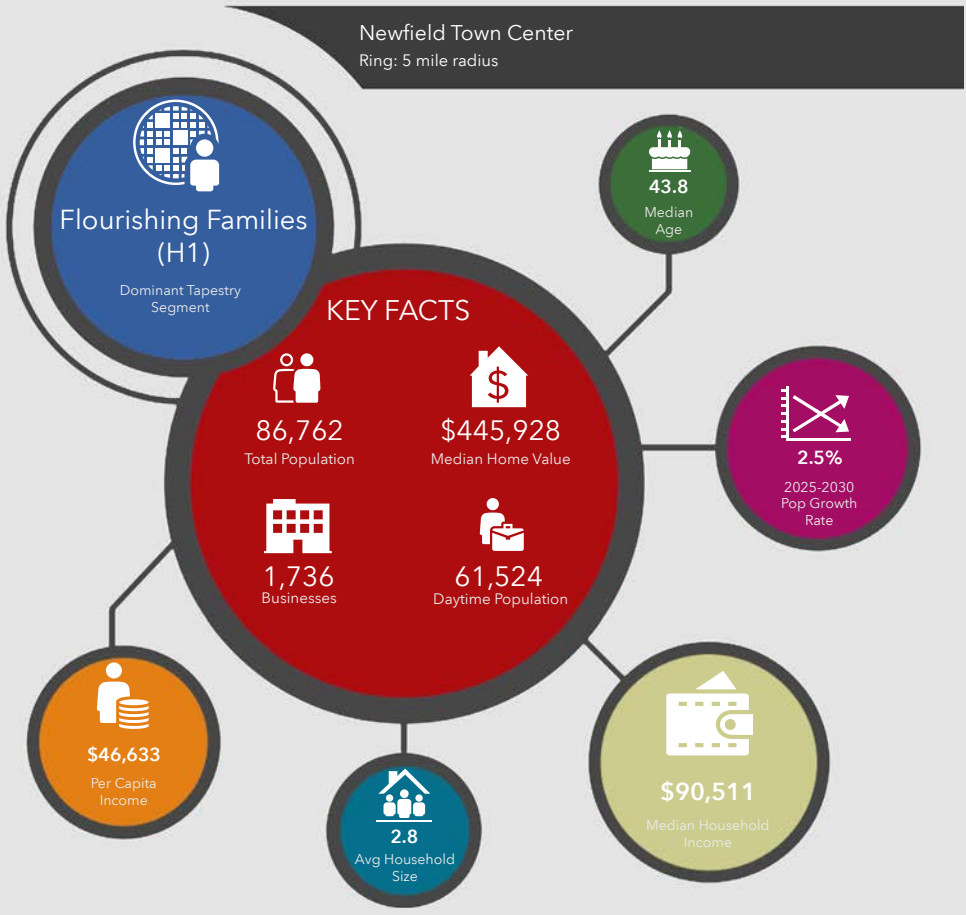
Newfield Town Center
Ring: 5 mile radius

Flourishing Families (H1)

Dominant Tapestry Segment

43.8
Median Age

KEY FACTS

86,762
Total Population

$445,928
Median Home Value

2.5%
2025-2030 Pop Growth Rate

1,736
Businesses

61,524
Daytime Population

$46,633
Per Capita Income

2.8
Avg Household Size

$90,511
Median Household Income